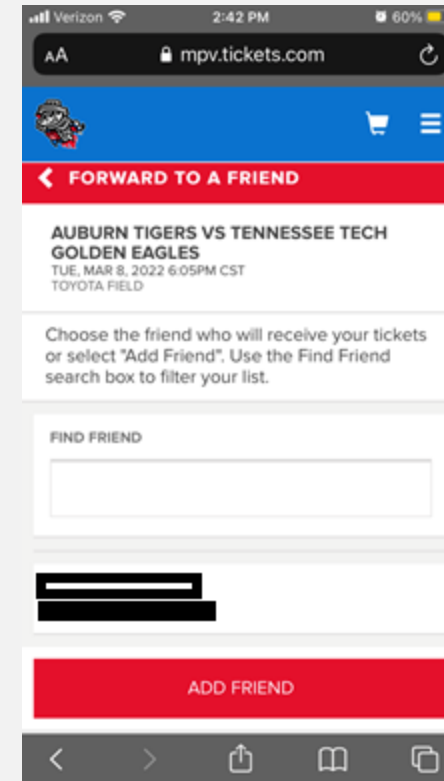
Verizon 2:42 PM 60%

AA mpv.tickets.com

FORWARD TO A FRIEND

AUBURN TIGERS VS TENNESSEE TECH GOLDEN EAGLES
TUE, MAR 8, 2022 6:05PM CST
TOYOTA FIELD

Choose the friend who will receive your tickets or select "Add Friend". Use the Find Friend search box to filter your list.

FIND FRIEND

ADD FRIEND